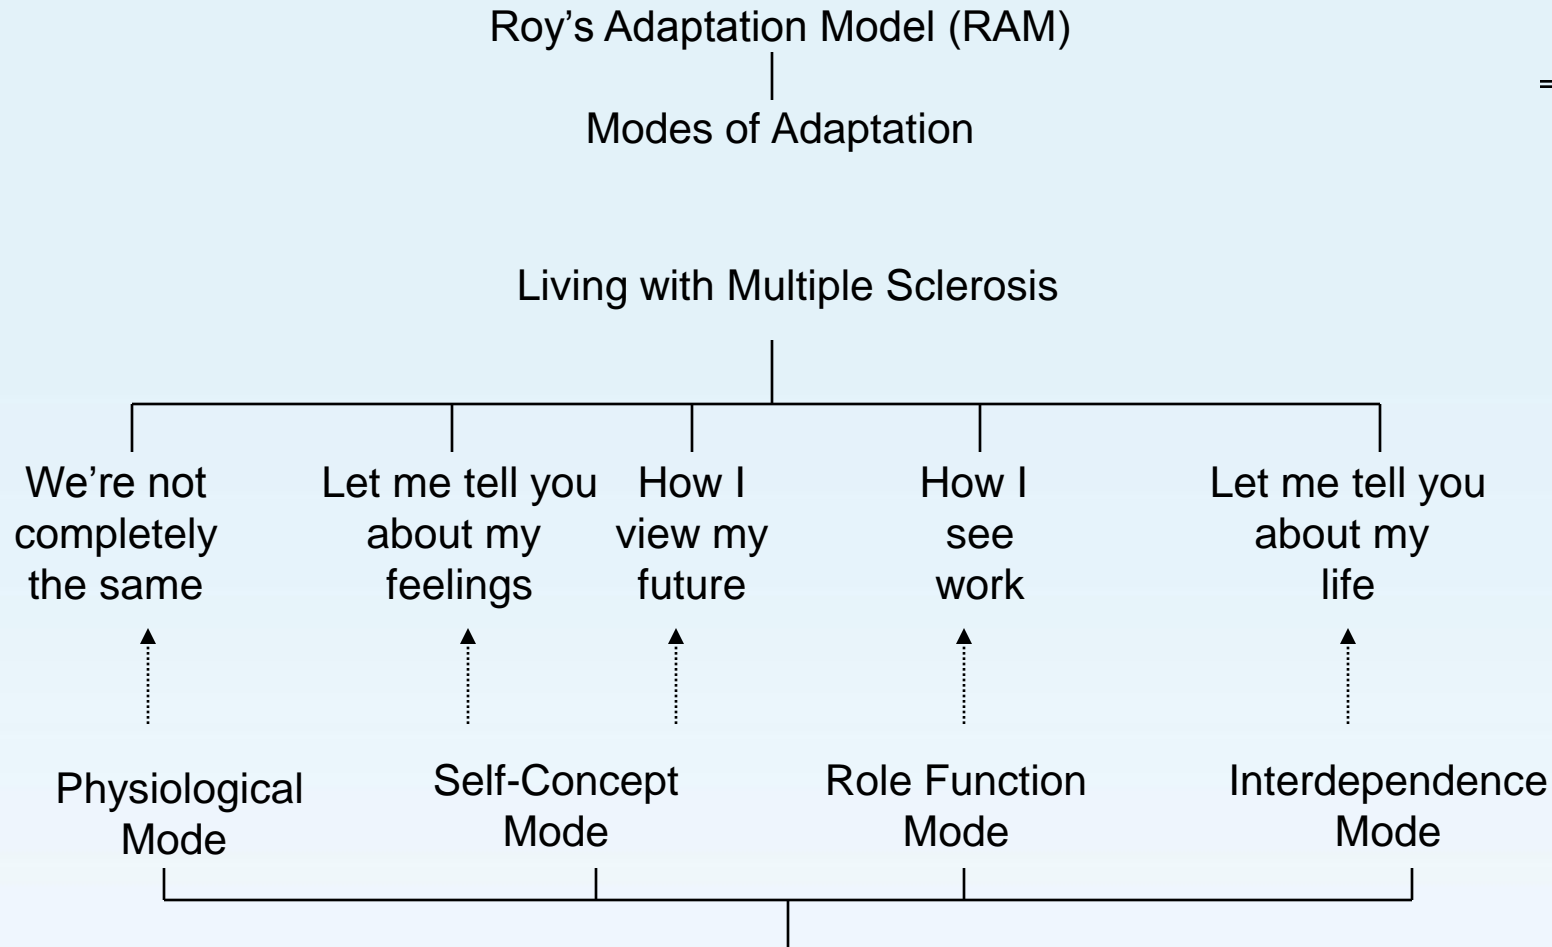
Roy’s Adaptation Model (RAM)

Modes of Adaptation

Living with Multiple Sclerosis

We’re not completely the same

Let me tell you about my feelings

How I view my future

How I see work

Let me tell you about my life

Physiological Mode

Self-Concept Mode

Role Function Mode

Interdependence Mode